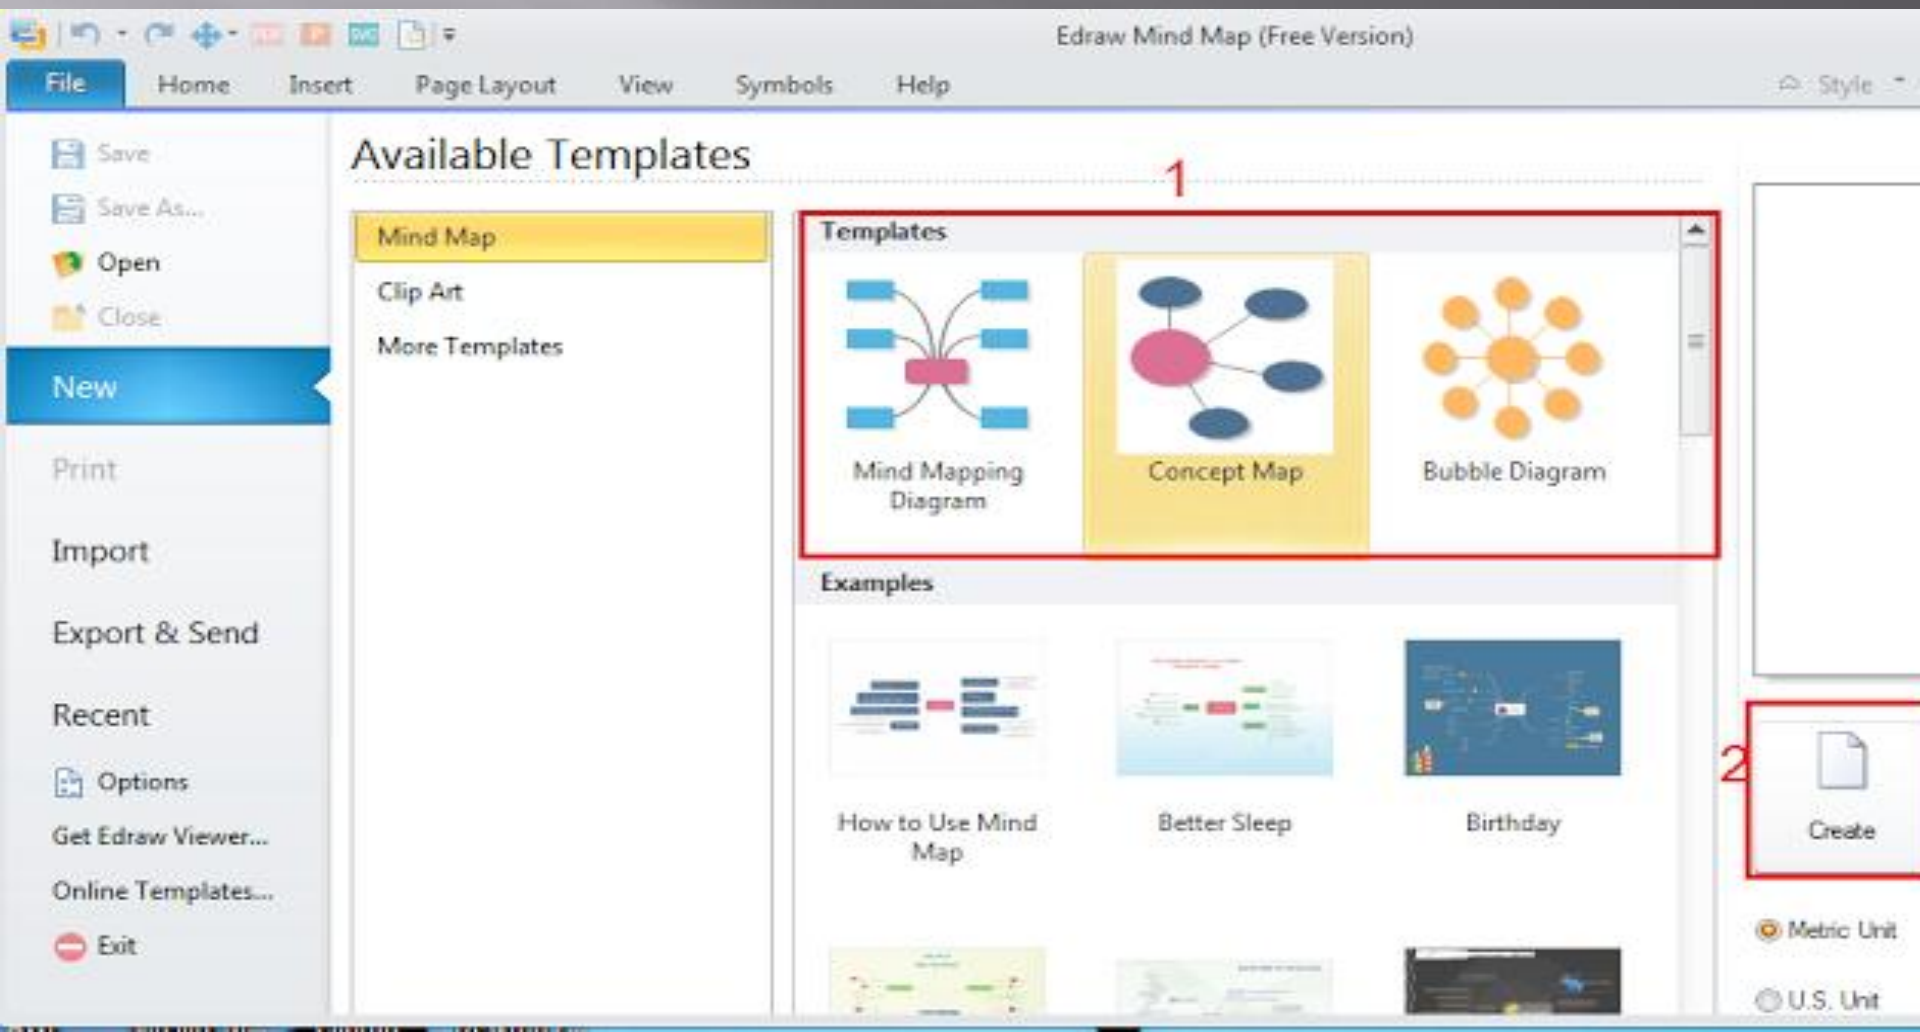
Edraw Mind Map (Free Version)

File Home Insert Page Layout View Symbols Help

Style

Save
Save As...
Open
Close
New
Print
Import
Export & Send
Recent
Options
Get Edraw Viewer...
Online Templates...
Exit

Available Templates

1

Mind Map
Clip Art
More Templates

Templates

Mind Mapping Diagram
Concept Map
Bubble Diagram

Examples

How to Use Mind Map
Better Sleep
Birthday

2

Create

Metric Unit
U.S. Unit